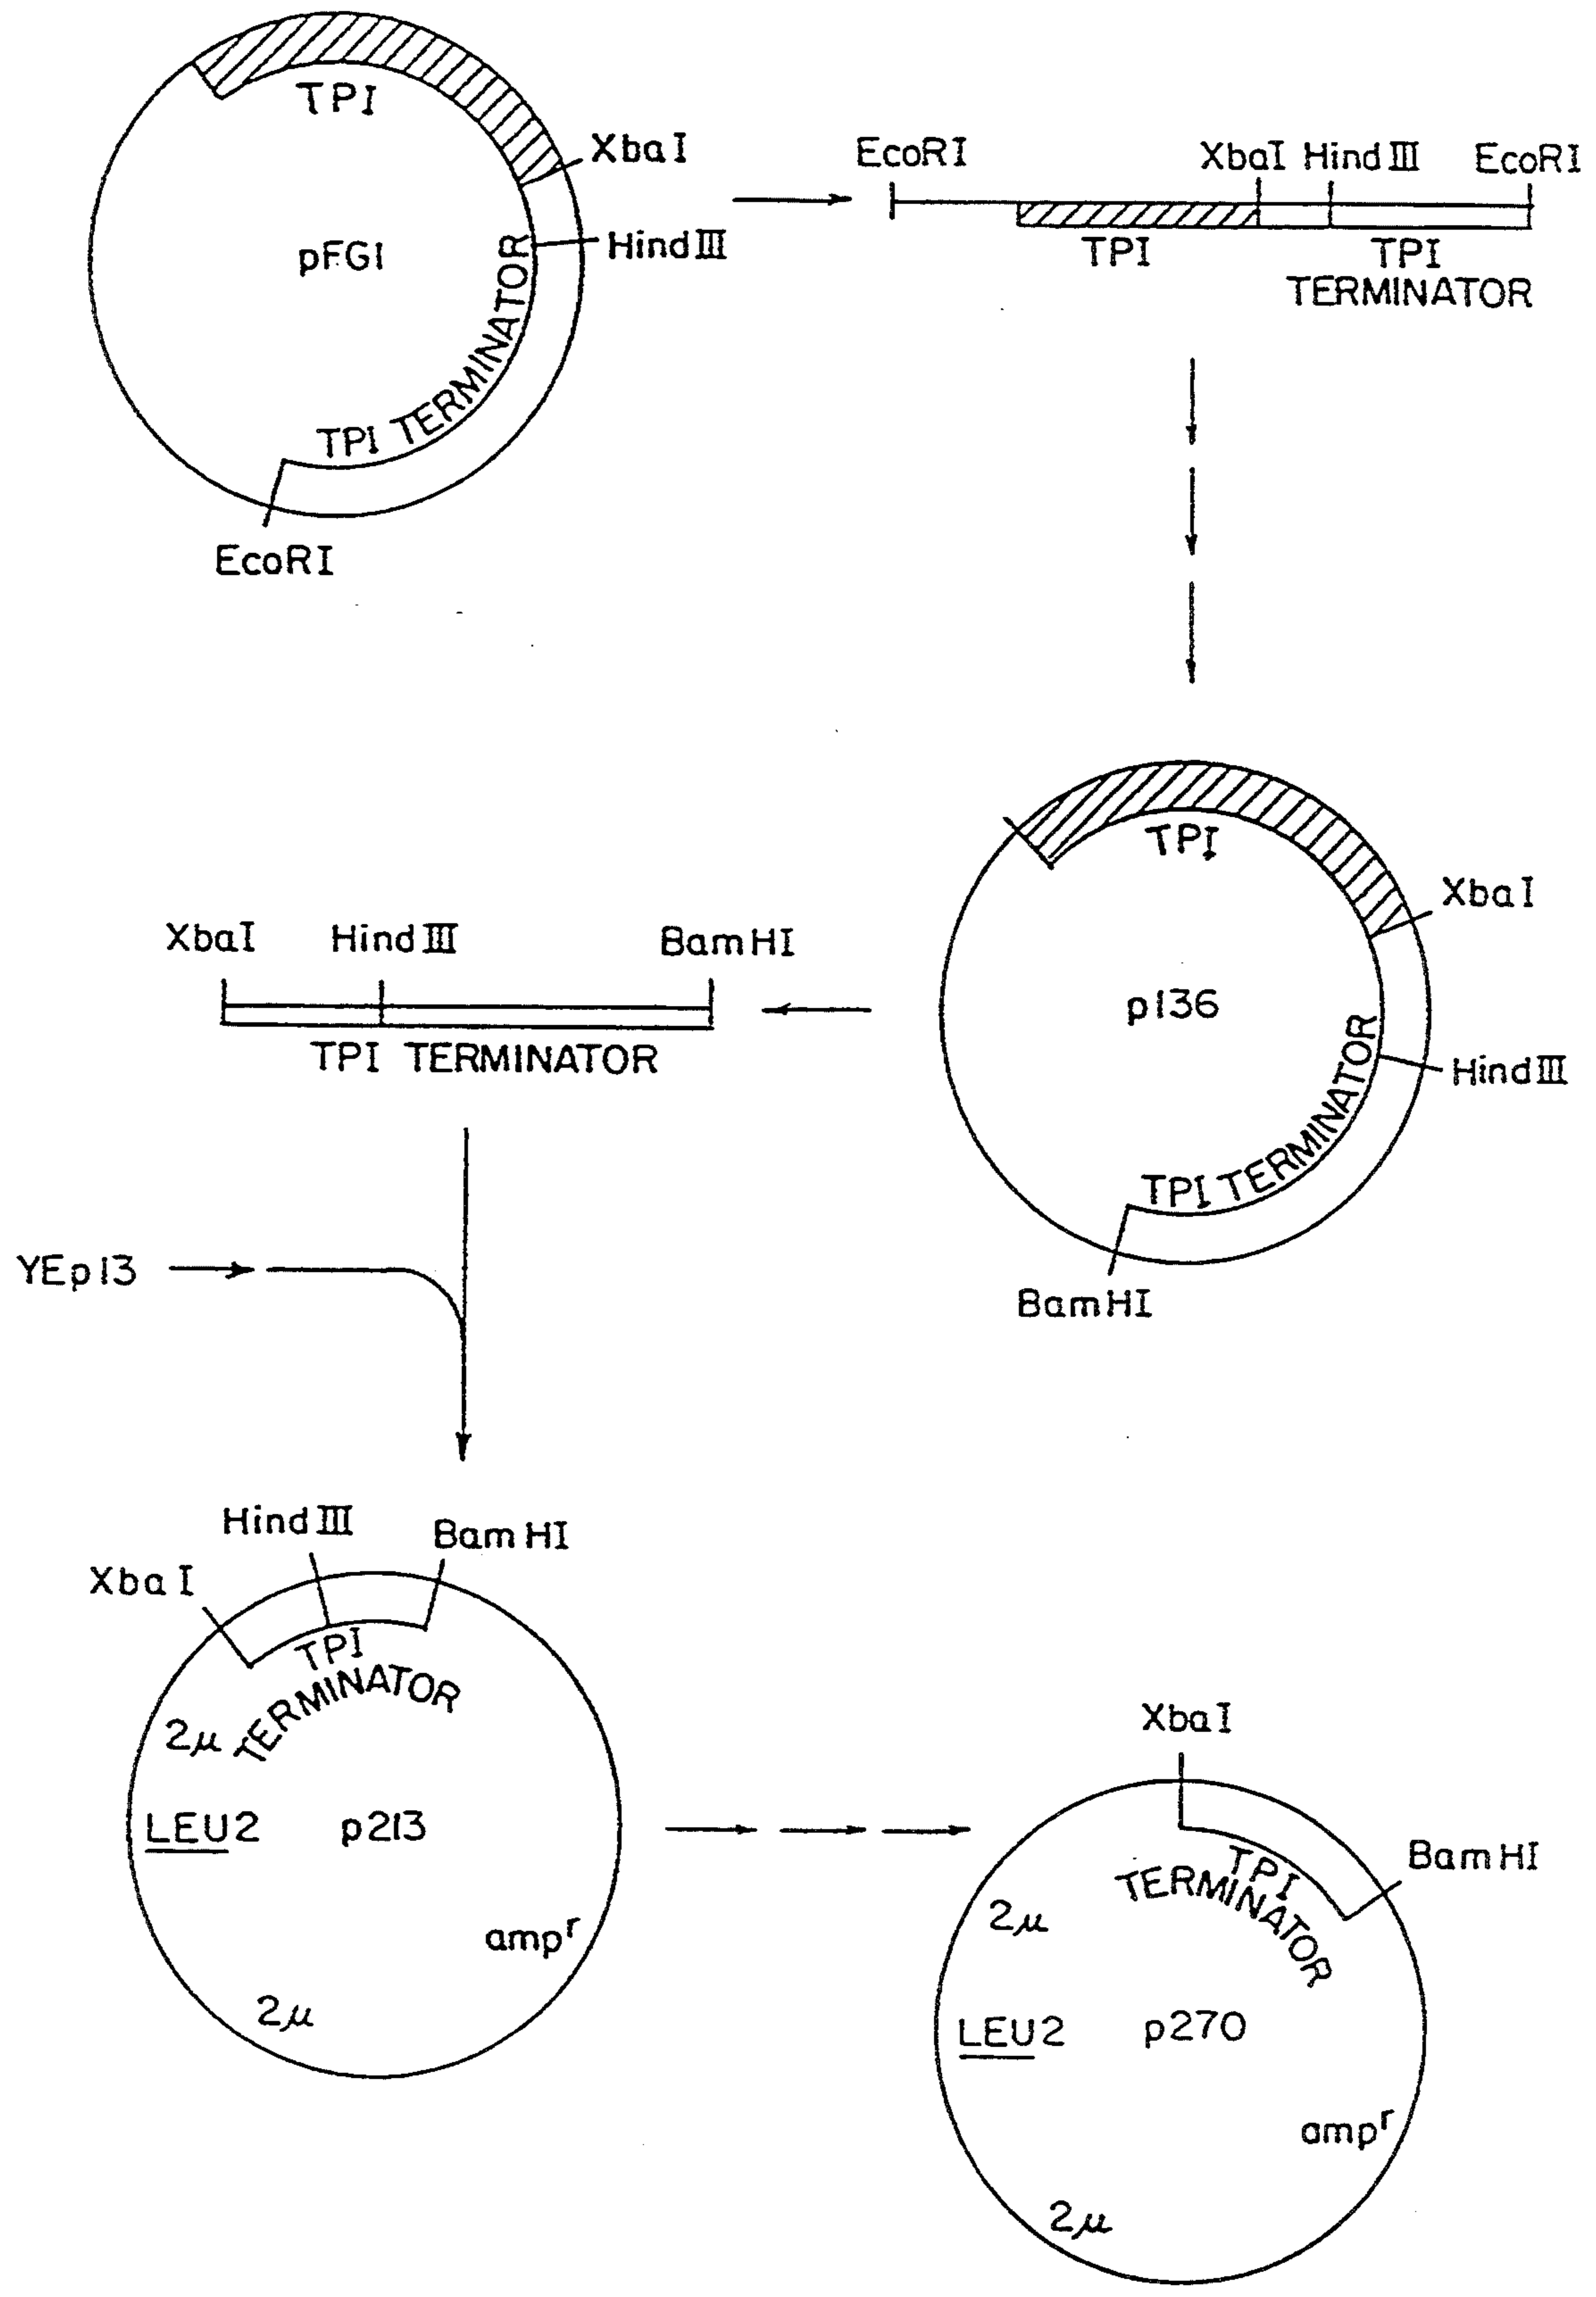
TPI
XbaI
pFG1
HindIII
TPI TERMINATOR
EcoRI

EcoRI
XbaI
HindIII
EcoRI
TPI
TPI TERMINATOR

TPI
XbaI
p136
TPI TERMINATOR
HindIII
BamHI

XbaI
HindIII
BamHI
TPI TERMINATOR

YEp13

HindIII
BamHI
XbaI
TPI TERMINATOR
$2\mu$
LEU2
p213
amp$^r$
$2\mu$

XbaI
BamHI
TPI TERMINATOR
$2\mu$
LEU2
p270
amp$^r$
$2\mu$